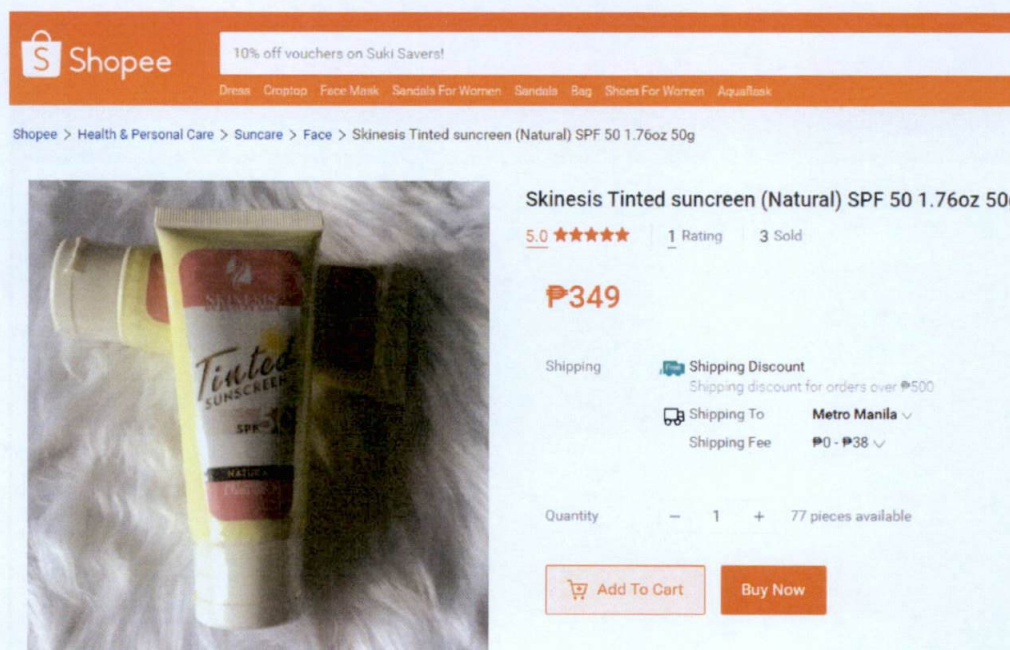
Shopee

10% off vouchers on Suki Savers!

Dress Croptop Face Mask Sandals For Women Sandals Bag Shoes For Women Aquaflask

Shopee > Health & Personal Care > Suncare > Face > Skinesis Tinted suncreen (Natural) SPF 50 1.76oz 50g

SKINESIS

Tinted SUNSCREEN

SPF 50

NATURAL

Skinesis Tinted suncreen (Natural) SPF 50 1.76oz 50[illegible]

5.0 ★★★★★ 1 Rating 3 Sold

₱349

Shipping

Shipping Discount

Shipping discount for orders over ₱500

Shipping To Metro Manila

Shipping Fee ₱0 - ₱38

Quantity − 1 + 77 pieces available

Add To Cart

Buy Now